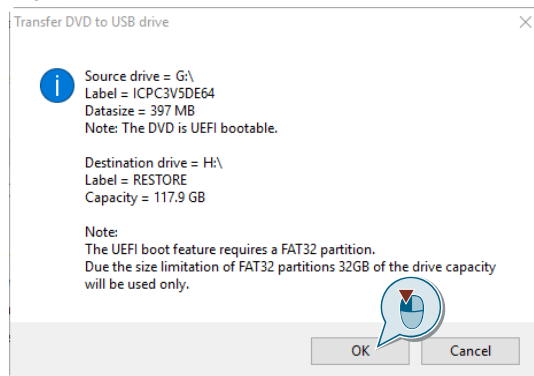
Transfer DVD to USB drive

Source drive = G:\
Label = ICPC3V5DE64
Datasize = 397 MB
Note: The DVD is UEFI bootable.

Destination drive = H:\
Label = RESTORE
Capacity = 117.9 GB

Note:
The UEFI boot feature requires a FAT32 partition.
Due the size limitation of FAT32 partitions 32GB of the drive capacity will be used only.

OK

Cancel